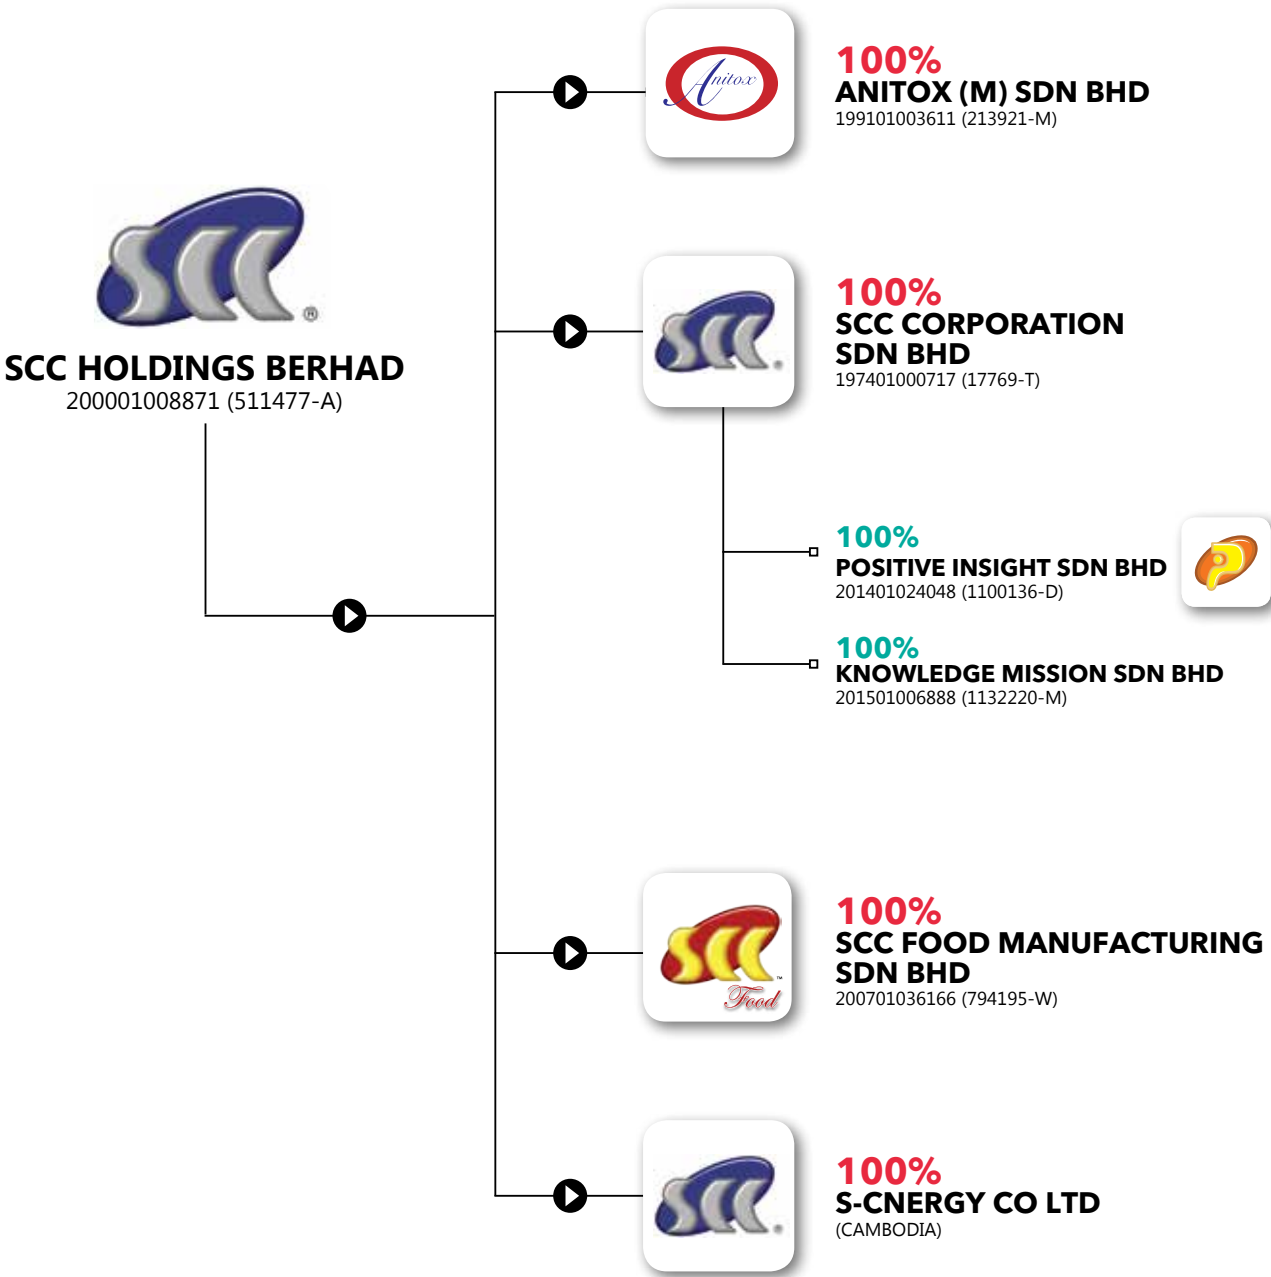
SCC HOLDINGS BERHAD
200001008871 (511477-A)

Anitox

100%
ANITOX (M) SDN BHD
199101003611 (213921-M)

100%
SCC CORPORATION SDN BHD
197401000717 (17769-T)

100%
POSITIVE INSIGHT SDN BHD
201401024048 (1100136-D)

100%
KNOWLEDGE MISSION SDN BHD
201501006888 (1132220-M)

SCC Food

100%
SCC FOOD MANUFACTURING SDN BHD
200701036166 (794195-W)

100%
S-CNERGY CO LTD
(CAMBODIA)